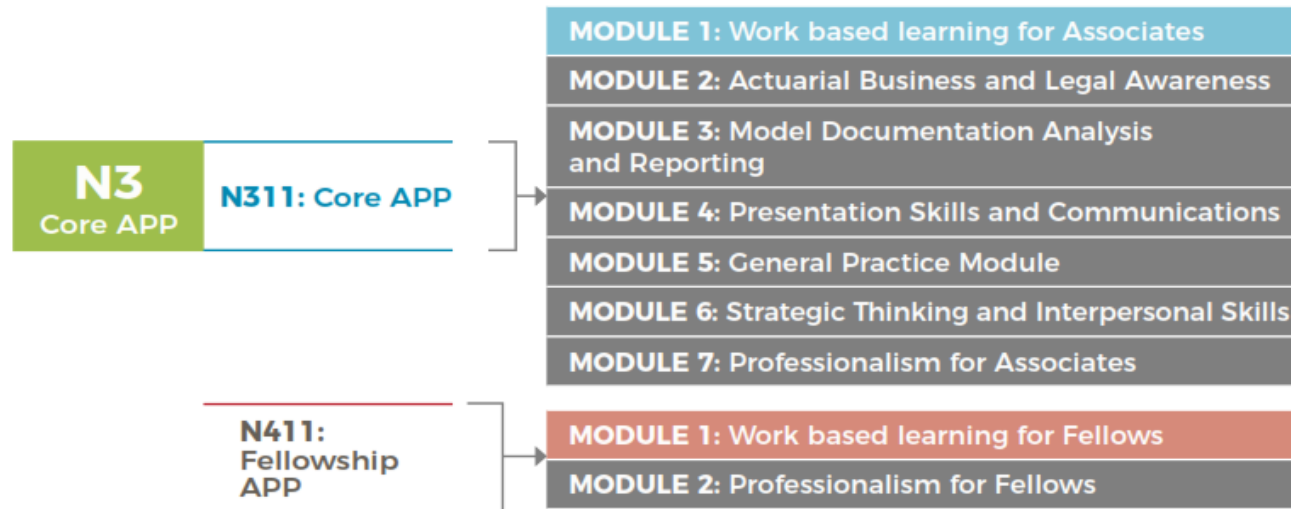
N3
Core APP

N311: Core APP

MODULE 1: Work based learning for Associates
MODULE 2: Actuarial Business and Legal Awareness
MODULE 3: Model Documentation Analysis and Reporting
MODULE 4: Presentation Skills and Communications
MODULE 5: General Practice Module
MODULE 6: Strategic Thinking and Interpersonal Skills
MODULE 7: Professionalism for Associates

N411: Fellowship APP

MODULE 1: Work based learning for Fellows
MODULE 2: Professionalism for Fellows